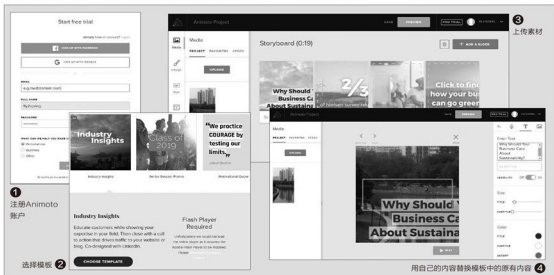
Start free trial

Already have an account? Log in

SIGN UP WITH FACEBOOK

SIGN UP WITH GOOGLE

or

EMAIL

e.g. me@domain.com

FULL NAME

PASSWORD

WHAT ARE YOU MOSTLY GOING TO USE ANIMOTO FOR?

Personal

Business

Education

❶ 注册Animoto账户

Industry Insights

Class of 2019

"We practice COURAGE by testing our limits."

Industry Insights

Series Season Promo

Inspirational Quote

Industry Insights

Educate customers while showing your expertise in your field. Then close with a call-to-action that drives traffic to your website or blog. Co-designed with LinkedIn.

CHOOSE TEMPLATE

Flash Player Required

选择模板 ❷

Animoto Project

SAVE

PREVIEW

FREE TRIAL

❸ 上传素材

Media

PROJECT

FAVORITES

STOCK

UPLOAD

Storyboard (0:19)

+ ADD A BLOCK

Why Should You Business Ca About Sustaina

2/3

Click to find how our bu can go green

Media

PROJECT

FAVORITES

STOCK

Why Should Business Ca About Sustaina

Enter Text

Why Should You Business Care About Sustainability?

Size

Color

用自己的内容替换模板中的原有内容 ❹